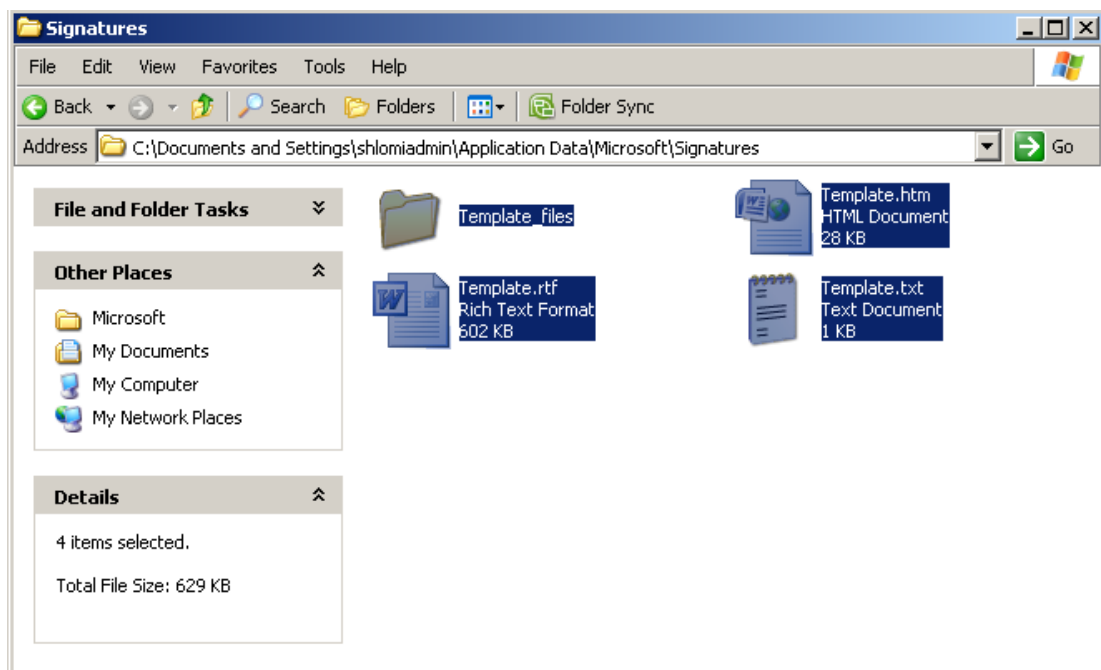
Signatures

File Edit View Favorites Tools Help

Back Search Folders Folder Sync

Address C:\Documents and Settings\shlomiadmin\Application Data\Microsoft\Signatures Go

File and Folder Tasks

Other Places

Microsoft
My Documents
My Computer
My Network Places

Details

4 items selected.

Total File Size: 629 KB

Template_files

Template.htm
HTML Document
28 KB

Template.rtf
Rich Text Format
602 KB

Template.txt
Text Document
1 KB